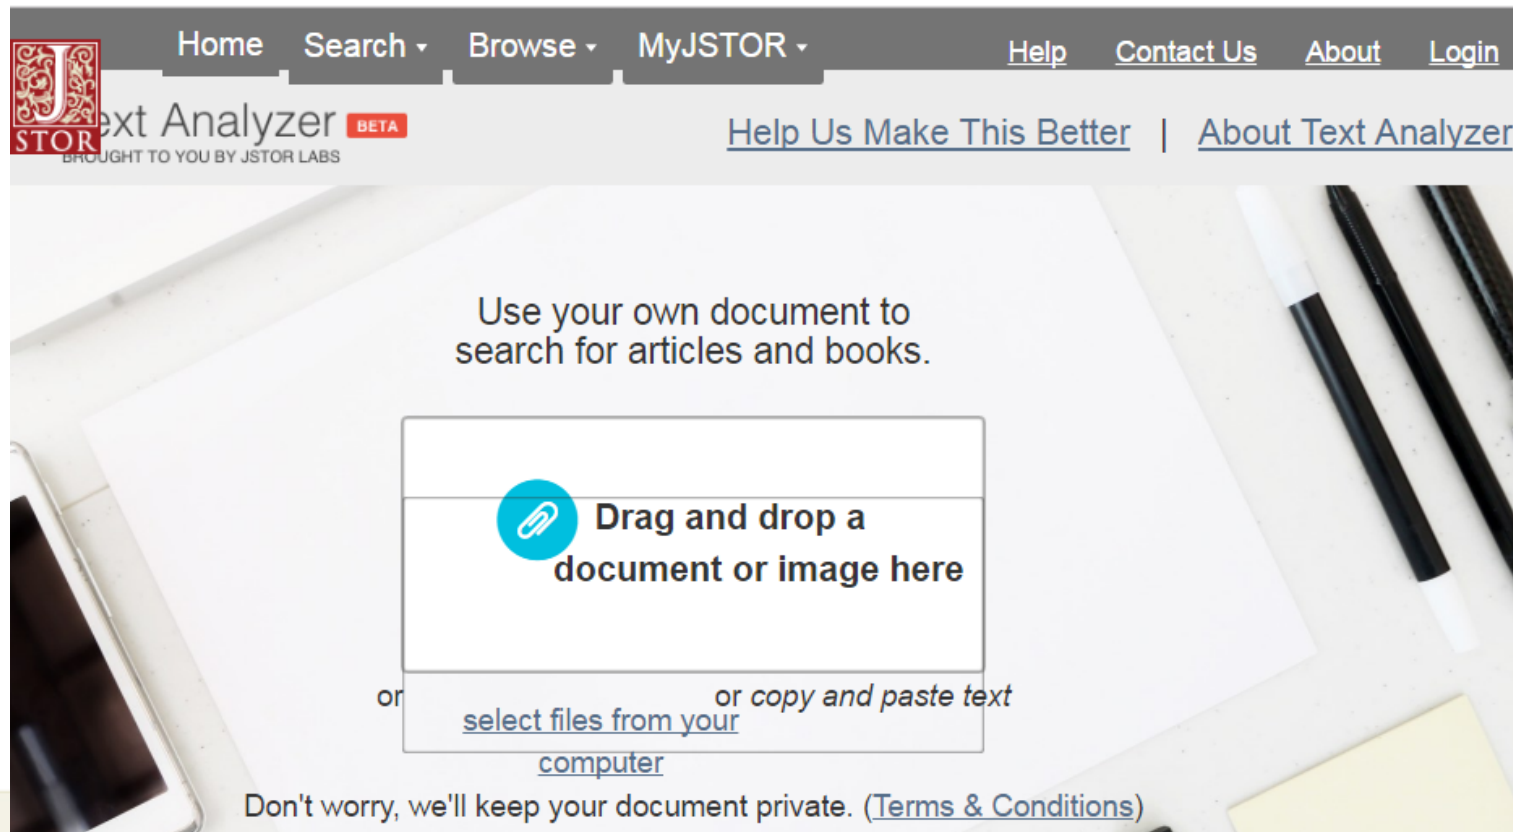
Home Search Browse MyJSTOR Help Contact Us About Login

JSTOR

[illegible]xt Analyzer BETA

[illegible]UGHT TO YOU BY JSTOR LABS

Help Us Make This Better | About Text Analyzer

Use your own document to search for articles and books.

Drag and drop a document or image here

or select files from your computer or copy and paste text

Don't worry, we'll keep your document private. (Terms & Conditions)